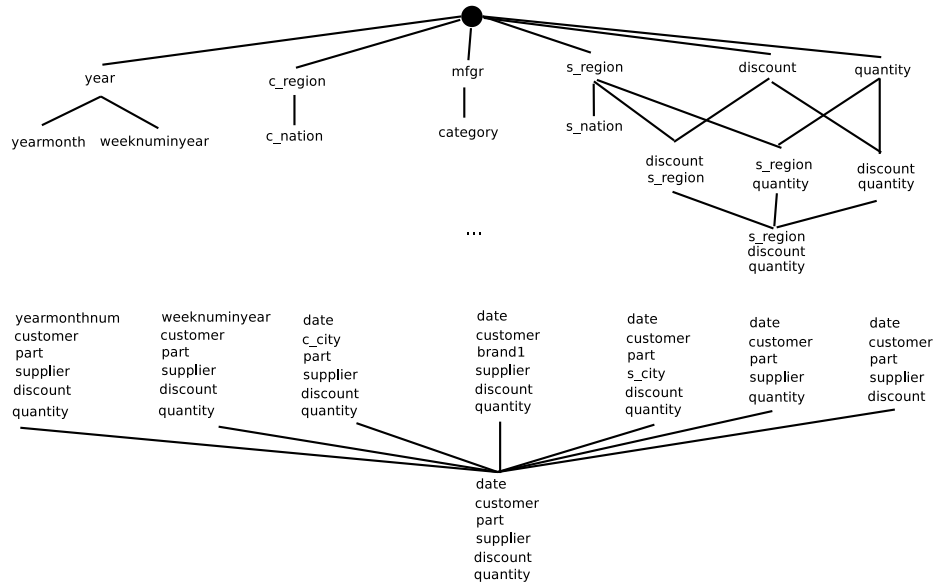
year

yearmonth weeknuminyear

c_region

c_nation

mfgr

category

s_region

s_nation

discount

quantity

discount
s_region

s_region
quantity

discount
quantity

s_region
discount
quantity

...

yearmonthnum
customer
part
supplier
discount
quantity

weeknuminyear
customer
part
supplier
discount
quantity

date
c_city
part
supplier
discount
quantity

date
customer
brand1
supplier
discount
quantity

date
customer
part
s_city
discount
quantity

date
customer
part
supplier
quantity

date
customer
part
supplier
discount

date
customer
part
supplier
discount
quantity